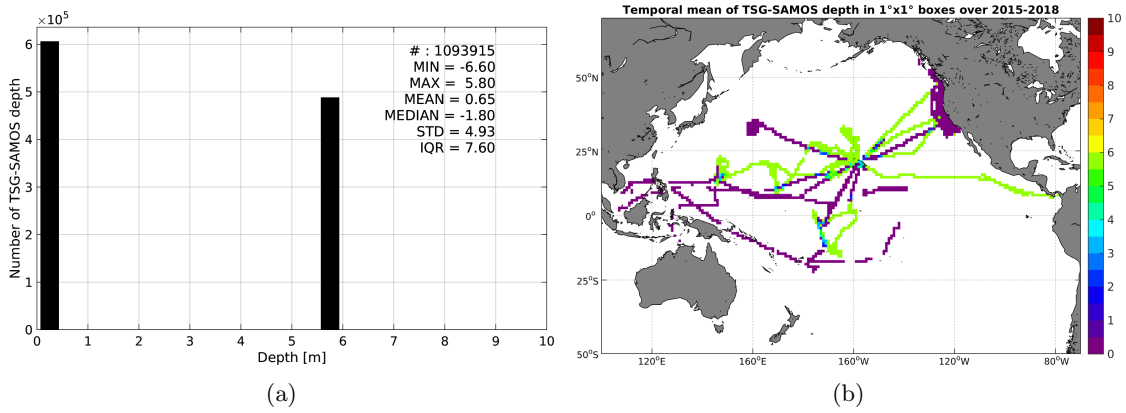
$\times10^5$

6
5
4
3
2
1
0

Number of TSG-SAMOS depth

# : 1093915
MIN = -6.60
MAX = 5.80
MEAN = 0.65
MEDIAN = -1.80
STD = 4.93
IQR = 7.60

0 1 2 3 4 5 6 7 8 9 10
Depth [m]

(a)

Temporal mean of TSG-SAMOS depth in 1°x1° boxes over 2015-2018

50°N
25°N
0°
25°S
50°S

120°E 160°E 160°W 120°W 80°W

10
9
8
7
6
5
4
3
2
1
0

(b)